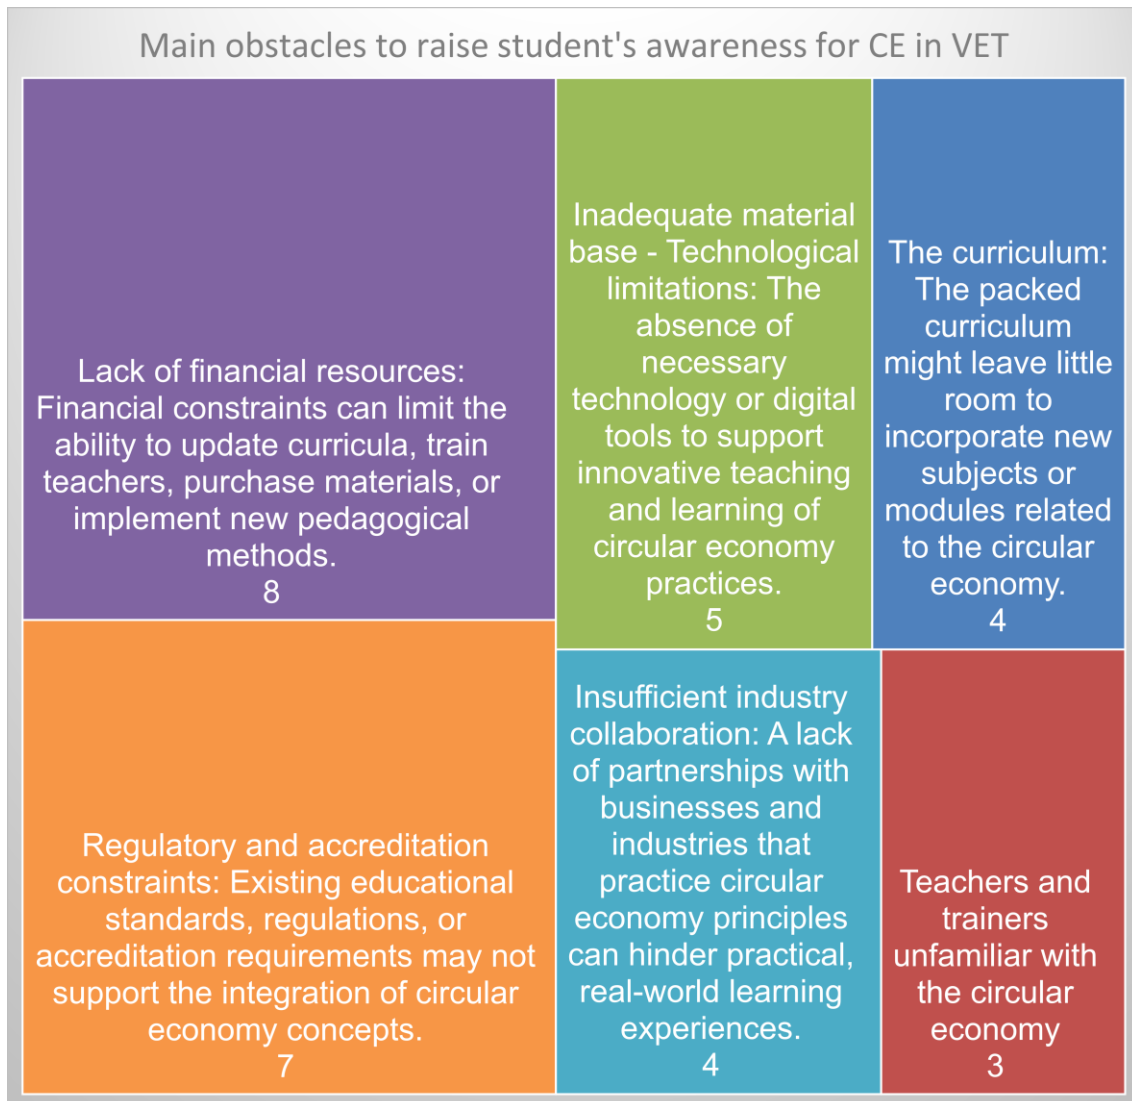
Main obstacles to raise student's awareness for CE in VET

Lack of financial resources: Financial constraints can limit the ability to update curricula, train teachers, purchase materials, or implement new pedagogical methods.
8

Inadequate material base - Technological limitations: The absence of necessary technology or digital tools to support innovative teaching and learning of circular economy practices.
5

The curriculum: The packed curriculum might leave little room to incorporate new subjects or modules related to the circular economy.
4

Regulatory and accreditation constraints: Existing educational standards, regulations, or accreditation requirements may not support the integration of circular economy concepts.
7

Insufficient industry collaboration: A lack of partnerships with businesses and industries that practice circular economy principles can hinder practical, real-world learning experiences.
4

Teachers and trainers unfamiliar with the circular economy
3